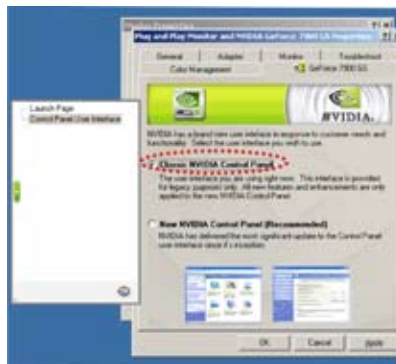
Plug and Play Monitor and NVIDIA GeForce 7900 GS Properties

General | Adapter | Monitor | Troubleshoot
Color Management | GeForce 7900 GS

NVIDIA.

NVIDIA has a brand new user interface in response to customer needs and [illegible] the user interface you wish to use.

Classic NVIDIA Control Panel
The user interface you are using right now. This interface is provided for legacy purposes only. All new features and enhancements are only applied to the new NVIDIA Control Panel.

New NVIDIA Control Panel (Recommended)
NVIDIA has delivered the most significant update to the Control Panel user interface since it's inception.

Launch Page
Control Panel User Interface

OK | Cancel | Apply